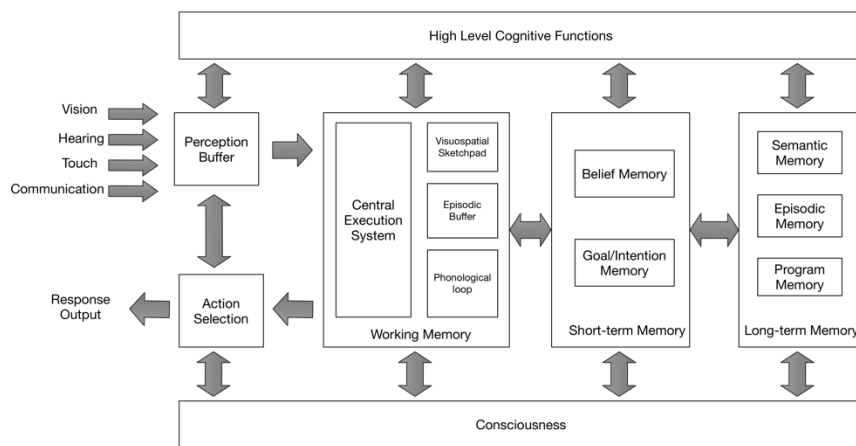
High Level Cognitive Functions

Vision
Hearing
Touch
Communication

Perception Buffer

Central Execution System

Visuospatial Sketchpad

Episodic Buffer

Phonological loop

Working Memory

Belief Memory

Goal/Intention Memory

Short-term Memory

Semantic Memory

Episodic Memory

Program Memory

Long-term Memory

Response Output

Action Selection

Consciousness